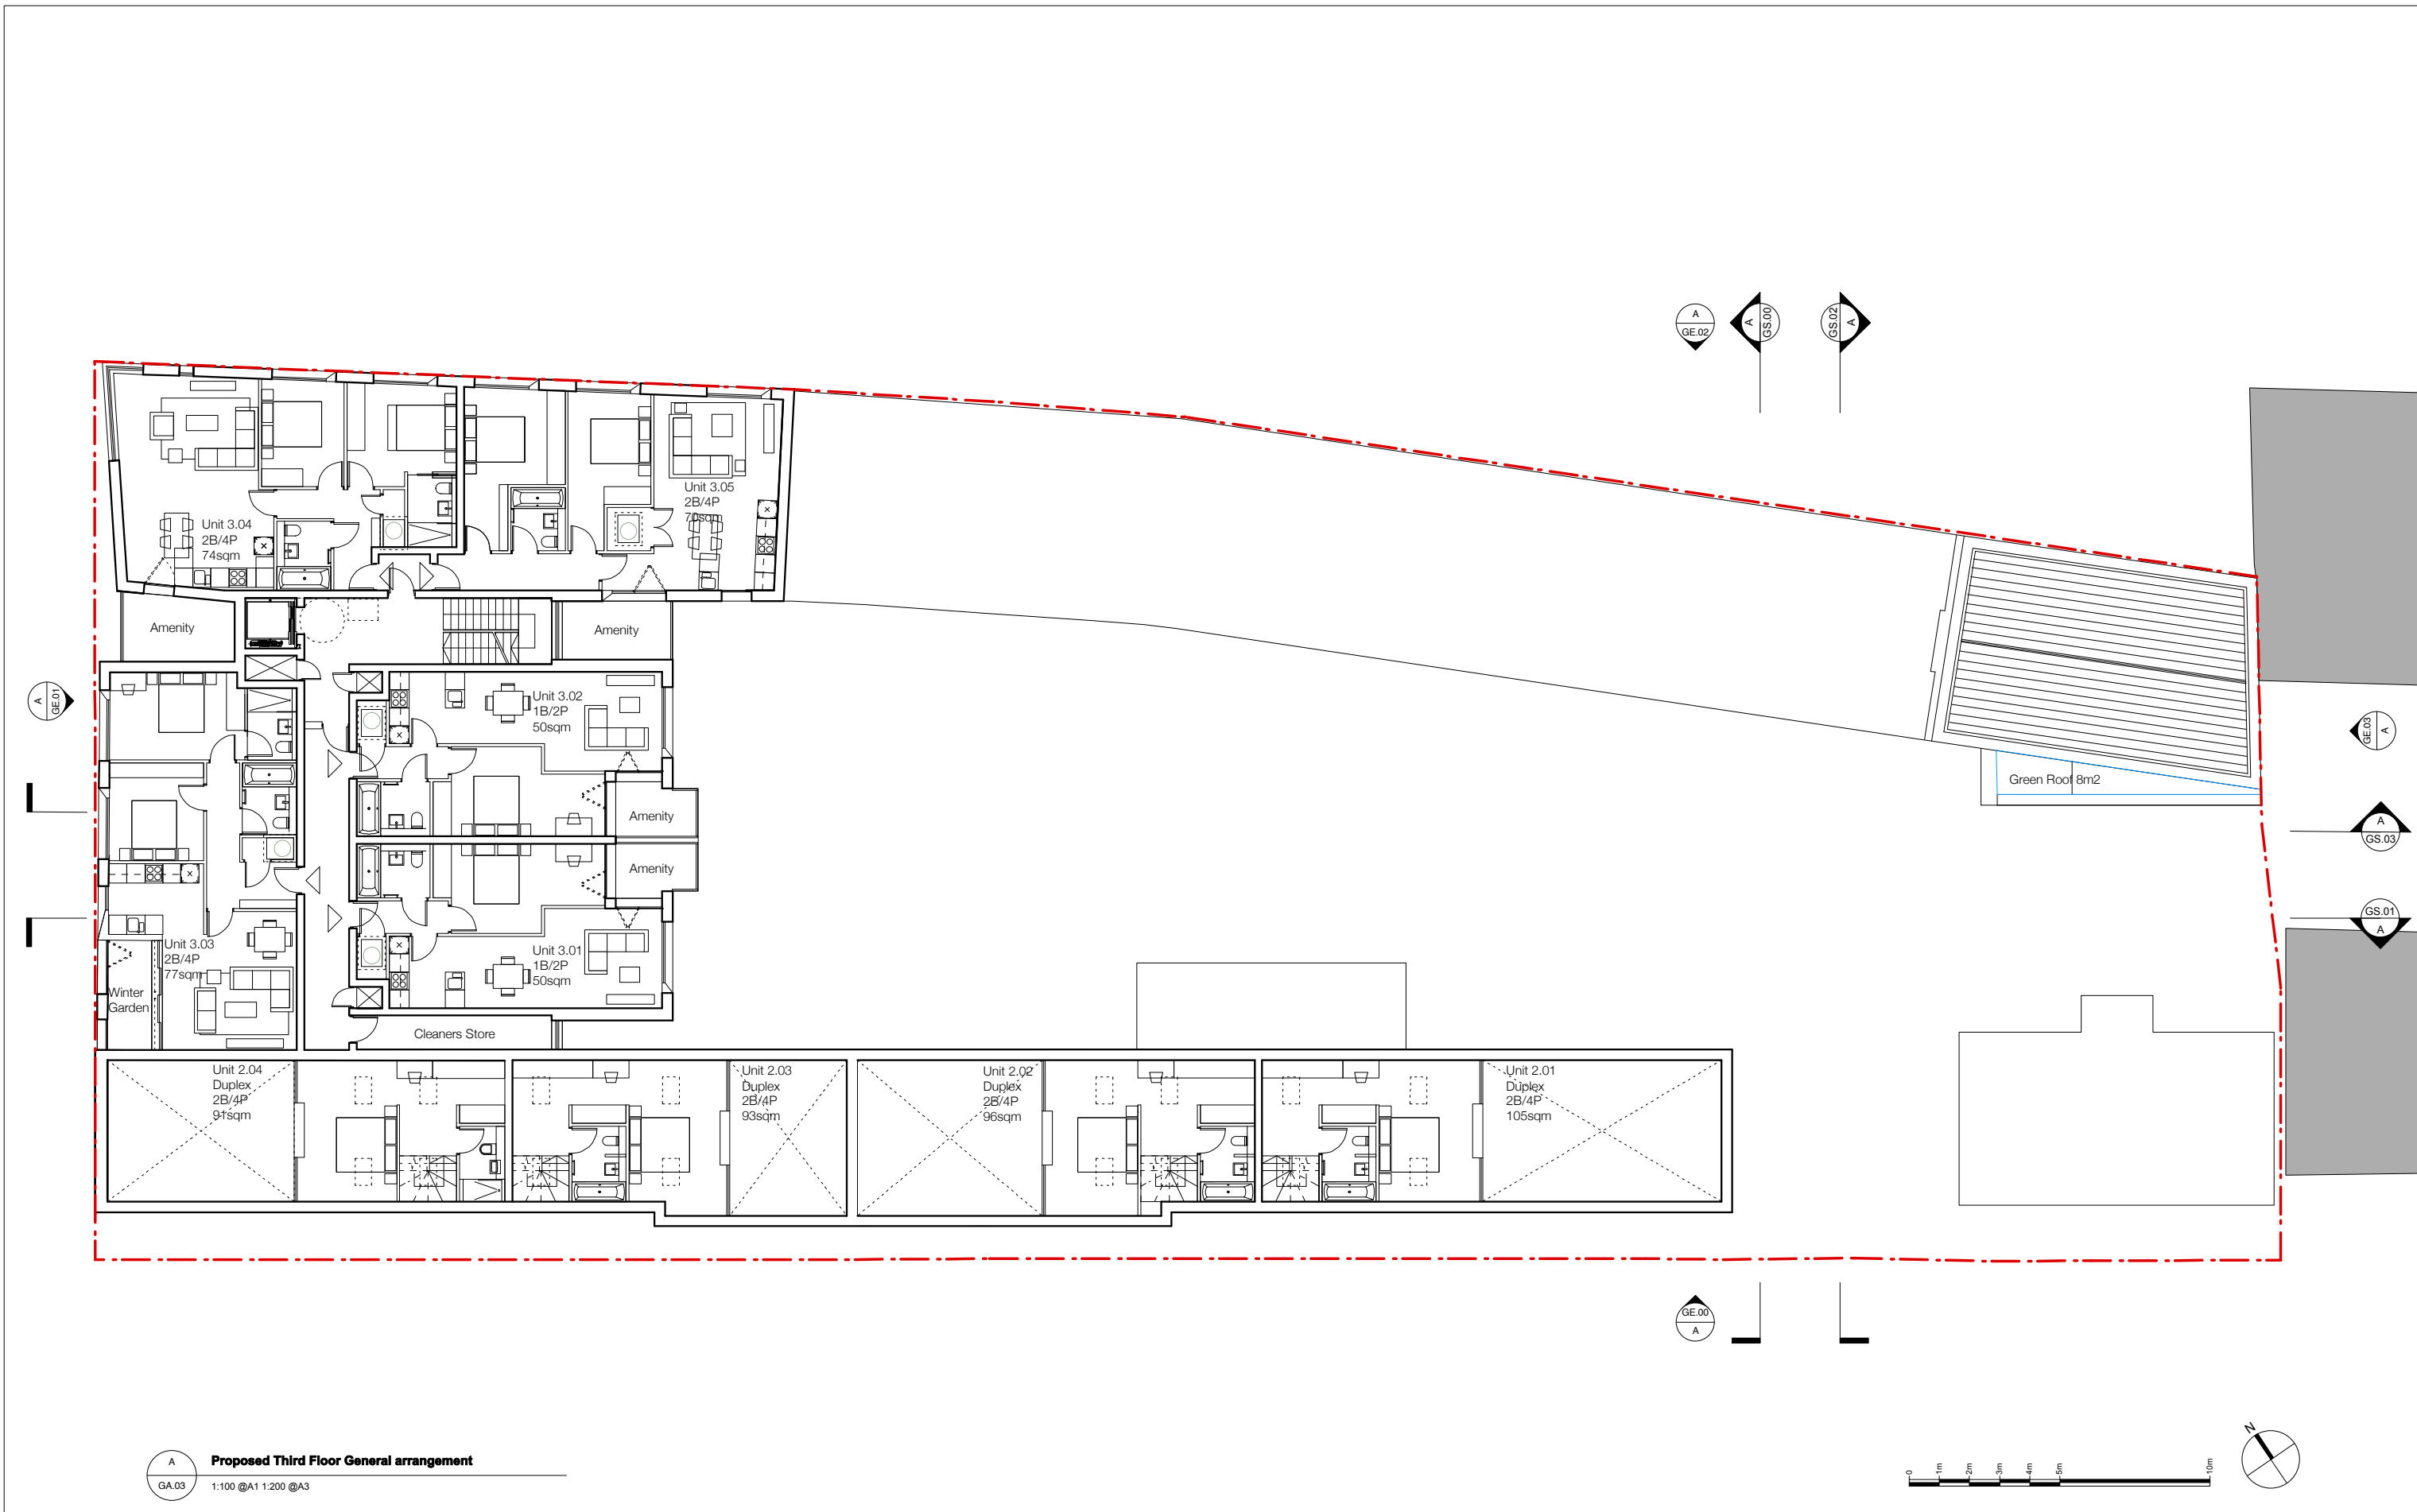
A
GE.02

A
GS.00

GS.02
A

Unit 3.05
2B/4P
70sqm

Unit 3.04
2B/4P
74sqm

Amenity

Amenity

A
GE.01

Unit 3.02
1B/2P
50sqm

Amenity

Amenity

GE.03
A

Green Roof 8m2

A
GS.03

GS.01
A

Unit 3.03
2B/4P
77sqm

Winter Garden

Unit 3.01
1B/2P
50sqm

Cleaners Store

Unit 2.04
Duplex
2B/4P
91sqm

Unit 2.03
Duplex
2B/4P
93sqm

Unit 2.02
Duplex
2B/4P
96sqm

Unit 2.01
Duplex
2B/4P
105sqm

GE.00
A

A
GA.03

Proposed Third Floor General arrangement

1:100 @A1 1:200 @A3

0 1m 2m 3m 4m 5m 10m

N